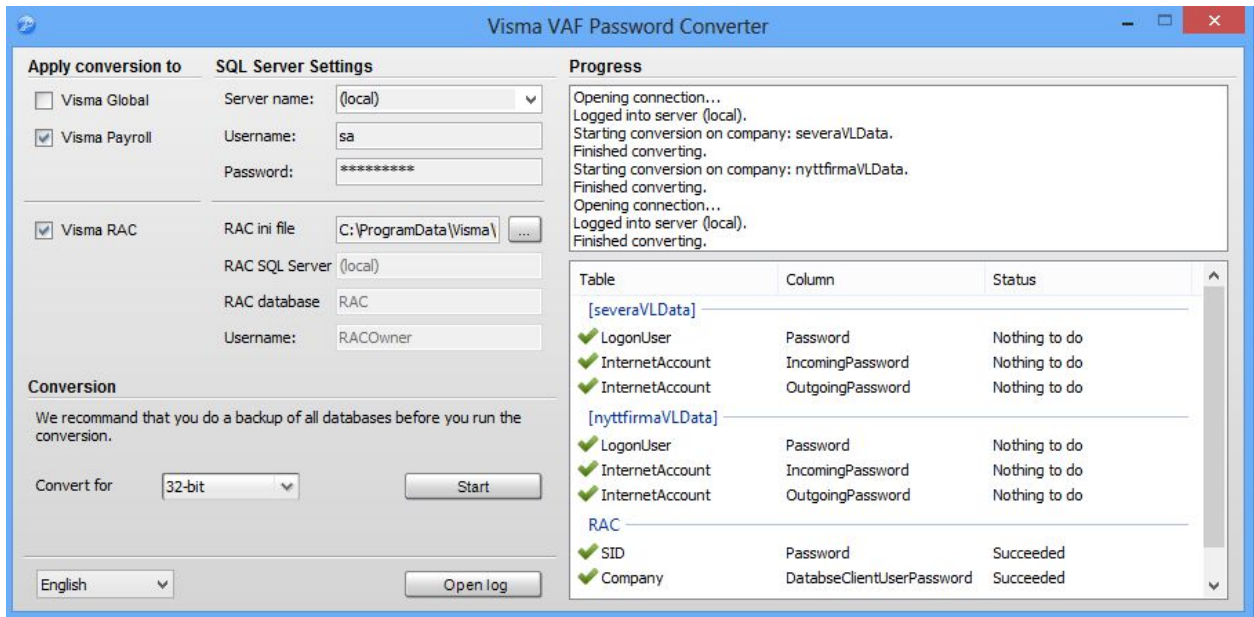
Visma VAF Password Converter

Apply conversion to

Visma Global

Visma Payroll

Visma RAC

SQL Server Settings

Server name: (local)

Username: sa

Password: **********

RAC ini file C:\ProgramData\Visma\ ...

RAC SQL Server (local)

RAC database RAC

Username: RACOwner

Conversion

We recommand that you do a backup of all databases before you run the conversion.

Convert for 32-bit

Start

English

Open log

Progress

Opening connection...
Logged into server (local).
Starting conversion on company: severaVLData.
Finished converting.
Starting conversion on company: nyttfirmaVLData.
Finished converting.
Opening connection...
Logged into server (local).
Finished converting.

| Table | Column | Status |
|---|---|---|
| [severaVLData] | | |
| LogonUser | Password | Nothing to do |
| InternetAccount | IncomingPassword | Nothing to do |
| InternetAccount | OutgoingPassword | Nothing to do |
| [nyttfirmaVLData] | | |
| LogonUser | Password | Nothing to do |
| InternetAccount | IncomingPassword | Nothing to do |
| InternetAccount | OutgoingPassword | Nothing to do |
| RAC | | |
| SID | Password | Succeeded |
| Company | DatabseClientUserPassword | Succeeded |